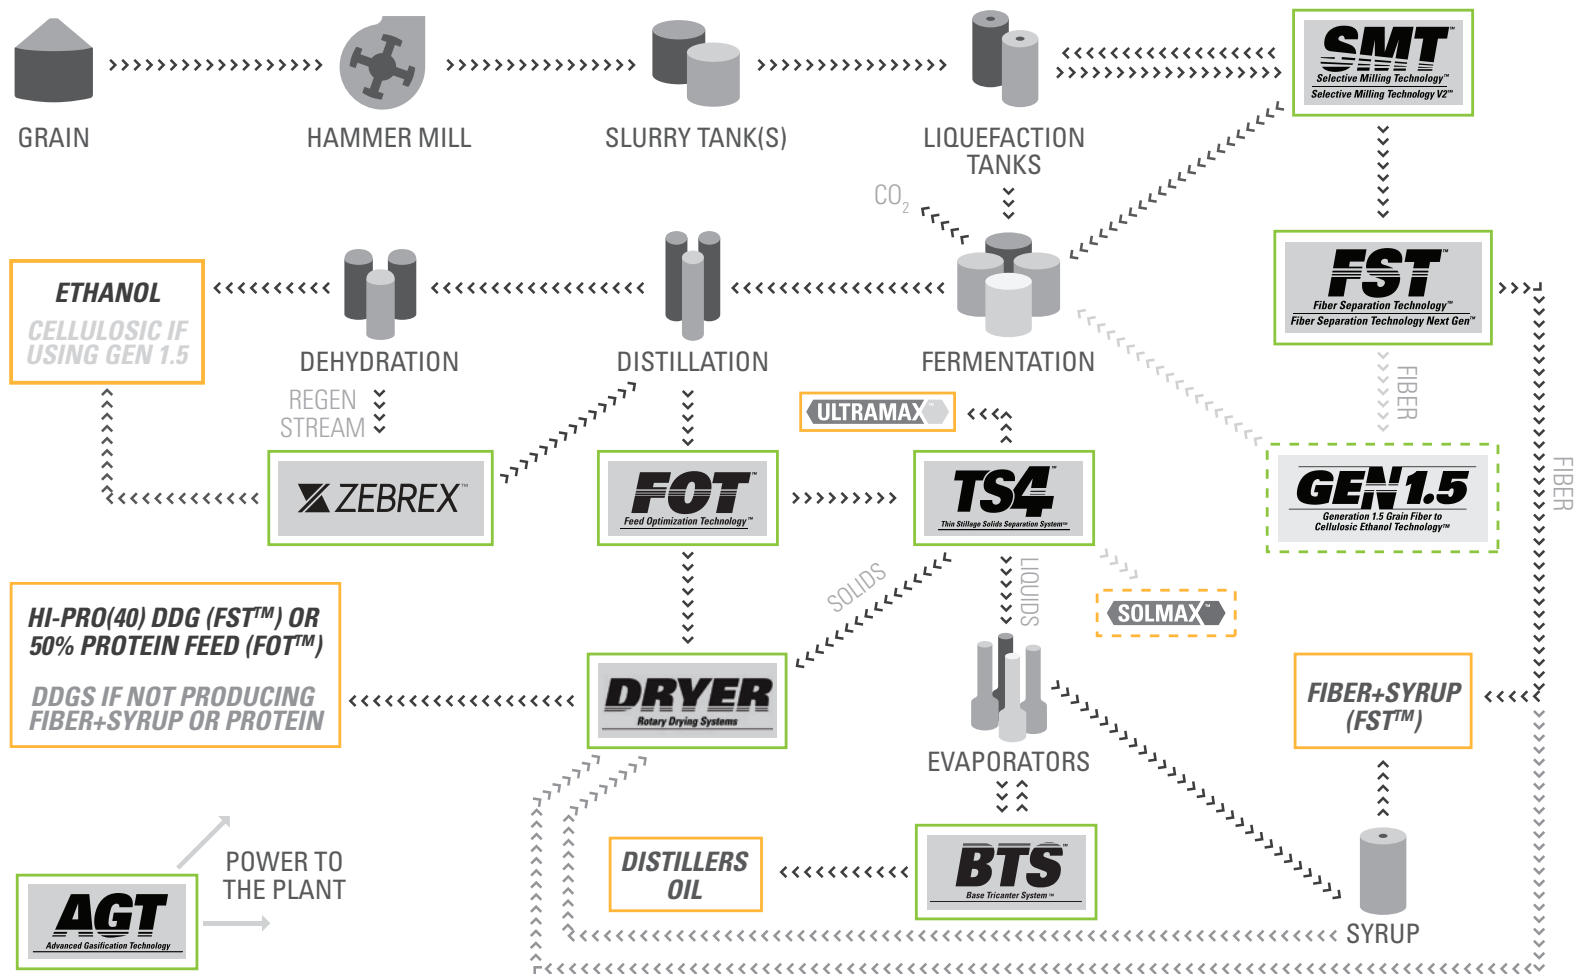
GRAIN

HAMMER MILL

SLURRY TANK(S)

LIQUEFACTION TANKS

SMT
Selective Milling Technology™
Selective Milling Technology V2™

$CO_2$

ETHANOL
CELLULOSIC IF USING GEN 1.5

DEHYDRATION

DISTILLATION

FERMENTATION

FST™
Fiber Separation Technology™
Fiber Separation Technology Next Gen™

FIBER

REGEN STREAM

ULTRAMAX™

ZEBREX™

FOT™
Feed Optimization Technology™

TS4™
Thin Stillage Solids Separation System™

GEN 1.5
Generation 1.5 Grain Fiber to Cellulosic Ethanol Technology™

FIBER

SOLIDS

LIQUIDS

SOLMAX™

HI-PRO(40) DDG (FST™) OR 50% PROTEIN FEED (FOT™)

DDGS IF NOT PRODUCING FIBER+SYRUP OR PROTEIN

DRYER
Rotary Drying Systems

EVAPORATORS

FIBER+SYRUP (FST™)

POWER TO THE PLANT

AGT
Advanced Gasification Technology

DISTILLERS OIL

BTS™
Base Tricanter System™

SYRUP